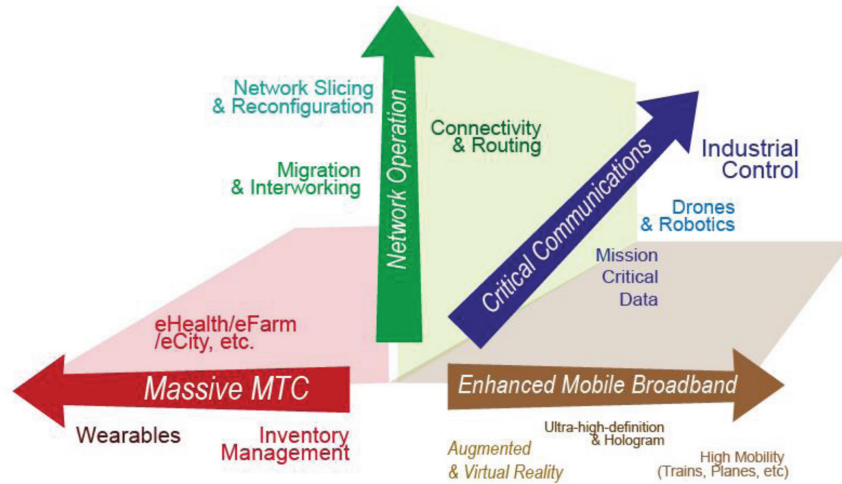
Network Slicing
& Reconfiguration

Migration
& Interworking

Network Operation

Connectivity
& Routing

Critical Communications

Industrial
Control

Drones
& Robotics

Mission
Critical
Data

eHealth/eFarm
/eCity, etc.

Massive MTC

Enhanced Mobile Broadband

Wearables

Inventory
Management

Augmented
& Virtual Reality

Ultra-high-definition
& Hologram

High Mobility
(Trains, Planes, etc)